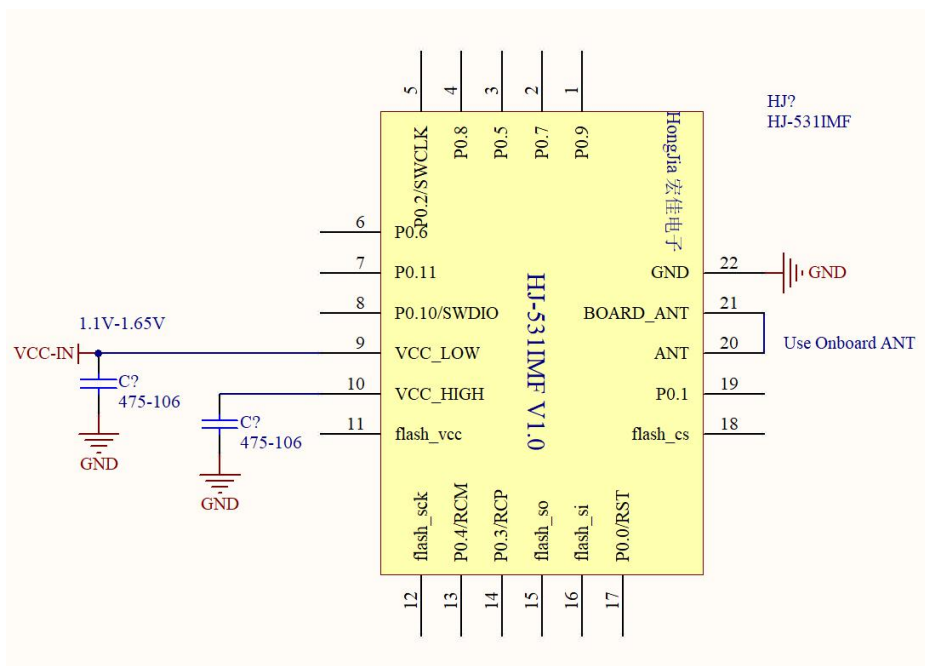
5 4 3 2 1

P0.2/SWCLK P0.8 P0.5 P0.7 P0.9

HongJia 宏佳电子

HJ?
HJ-531IMF

6 P0.6
7 P0.11
8 P0.10/SWDIO
9 VCC_LOW
10 VCC_HIGH
11 flash_vcc

HJ-531IMF V1.0

GND 22
BOARD_ANT 21
ANT 20
P0.1 19
flash_cs 18

GND

Use Onboard ANT

1.1V-1.65V

VCC-IN

C?
475-106

GND

C?
475-106

GND

flash_sck P0.4/RCM P0.3/RCP flash_so flash_si P0.0/RST

12 13 14 15 16 17